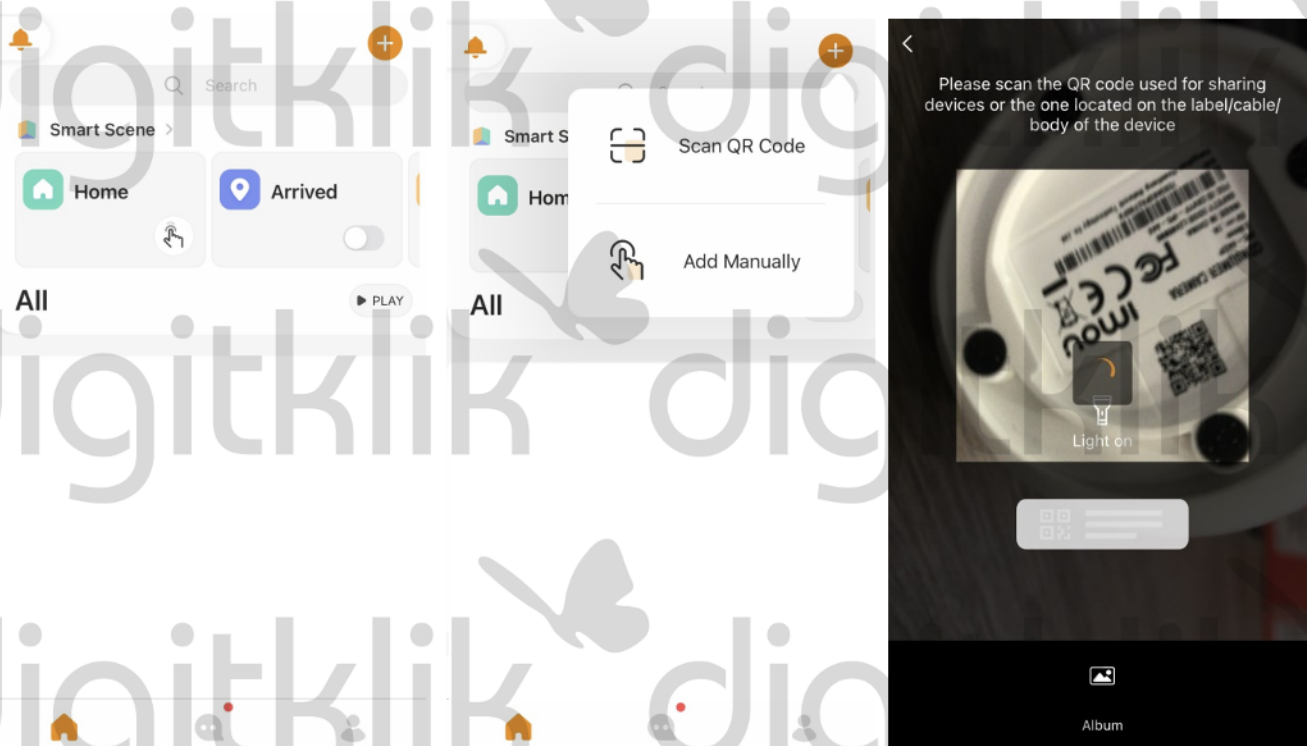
digitklik

Search

Smart Scene >

Home

Arrived

All

PLAY

Smart S

Hom

All

Scan QR Code

Add Manually

Please scan the QR code used for sharing devices or the one located on the label/cable/body of the device

imou

Light on

Album